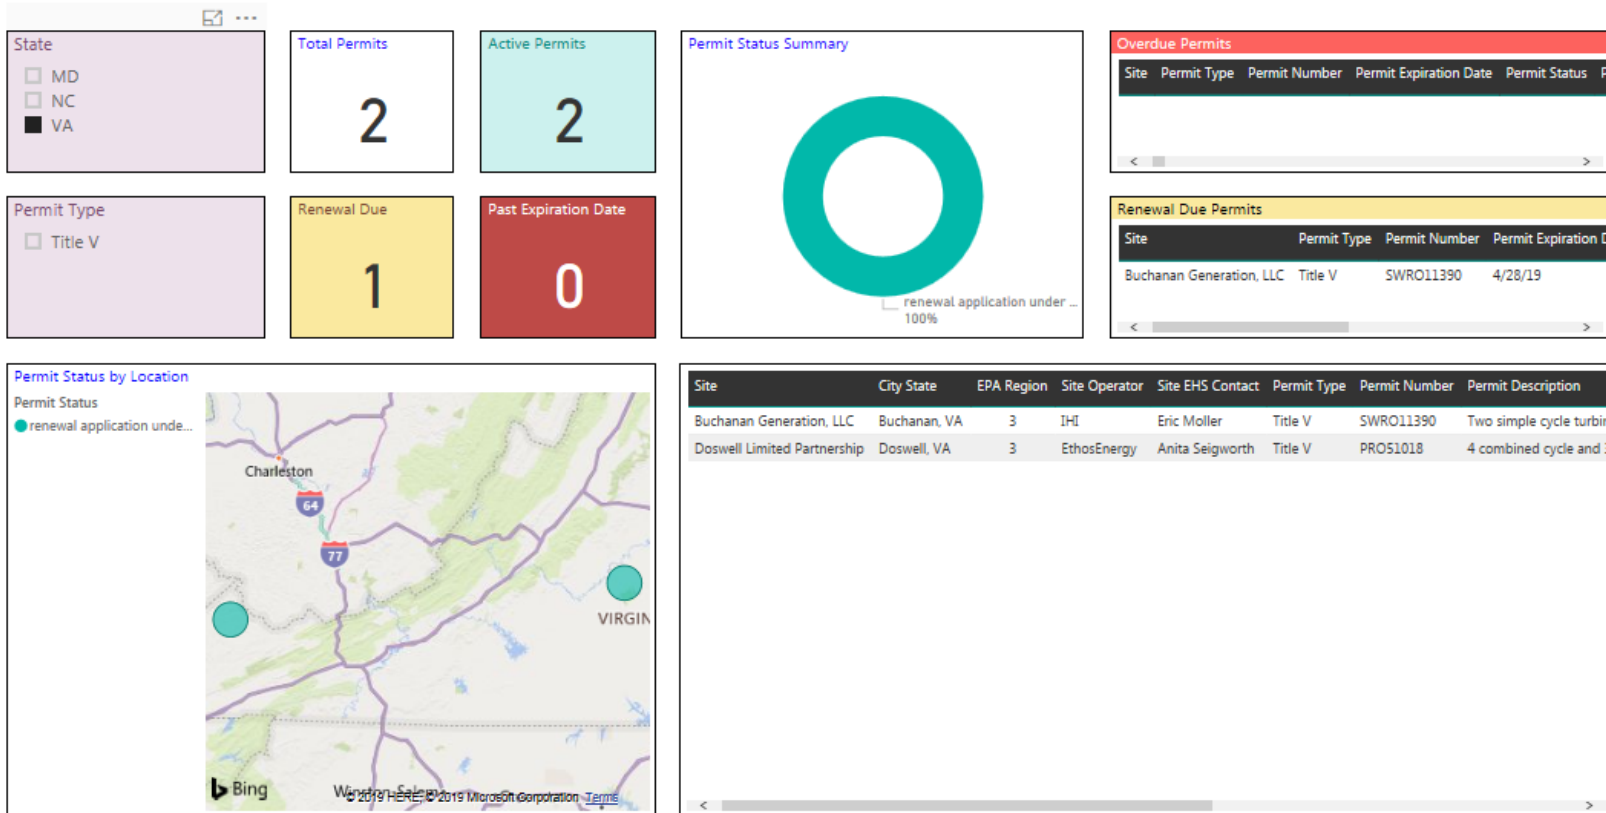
State

MD

NC

VA

Total Permits

2

Active Permits

2

Permit Status Summary

renewal application under ...
100%

Overdue Permits

| Site | Permit Type | Permit Number | Permit Expiration Date | Permit Status |
|---|---|---|---|---|

Permit Type

Title V

Renewal Due

1

Past Expiration Date

0

Renewal Due Permits

| Site | Permit Type | Permit Number | Permit Expiration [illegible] |
|---|---|---|---|
| Buchanan Generation, LLC | Title V | SWRO11390 | 4/28/19 |

Permit Status by Location

Permit Status

renewal application unde...

Charleston

64

77

VIRGIN

Bing

Winston-Salem © 2019 HERE, © 2019 Microsoft Corporation Terms

| Site | City State | EPA Region | Site Operator | Site EHS Contact | Permit Type | Permit Number | Permit Description |
|---|---|---|---|---|---|---|---|
| Buchanan Generation, LLC | Buchanan, VA | 3 | IHI | Eric Moller | Title V | SWRO11390 | Two simple cycle turbi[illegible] |
| Doswell Limited Partnership | Doswell, VA | 3 | EthosEnergy | Anita Seigworth | Title V | PRO51018 | 4 combined cycle and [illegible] |